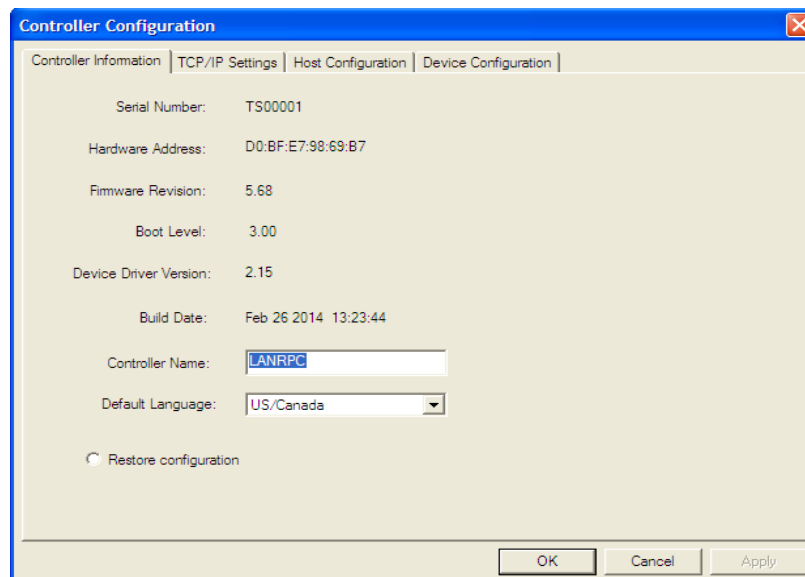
Controller Configuration

Controller Information | TCP/IP Settings | Host Configuration | Device Configuration

Serial Number: TS00001

Hardware Address: D0:BF:E7:98:69:B7

Firmware Revision: 5.68

Boot Level: 3.00

Device Driver Version: 2.15

Build Date: Feb 26 2014 13:23:44

Controller Name: LANRPC

Default Language: US/Canada

Restore configuration

OK Cancel Apply